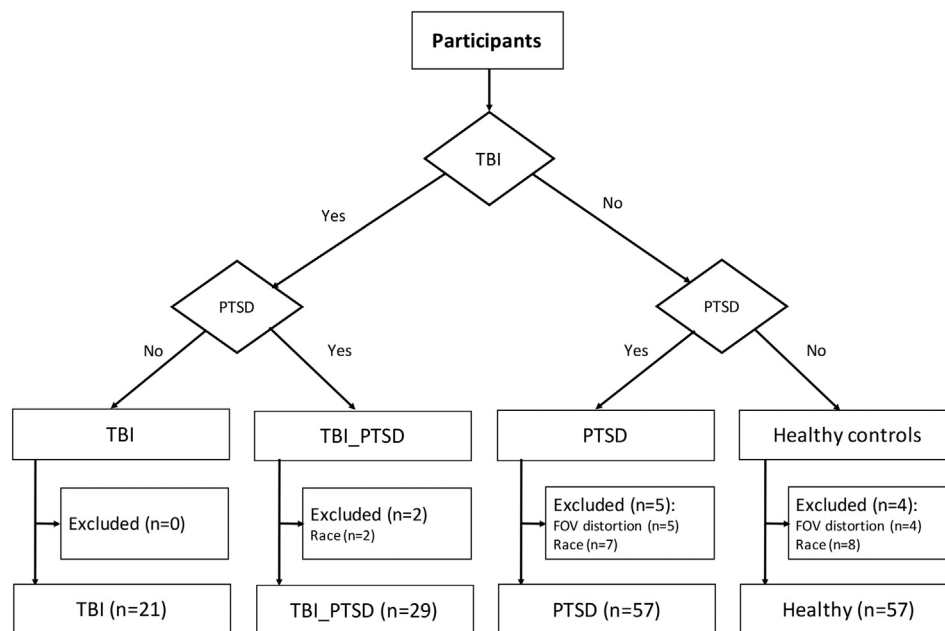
Participants

TBI

Yes

No

PTSD

PTSD

No

Yes

Yes

No

TBI

TBI_PTSD

PTSD

Healthy controls

Excluded (n=0)

Excluded (n=2)
Race (n=2)

Excluded (n=5):
FOV distortion (n=5)
Race (n=7)

Excluded (n=4):
FOV distortion (n=4)
Race (n=8)

TBI (n=21)

TBI_PTSD (n=29)

PTSD (n=57)

Healthy (n=57)